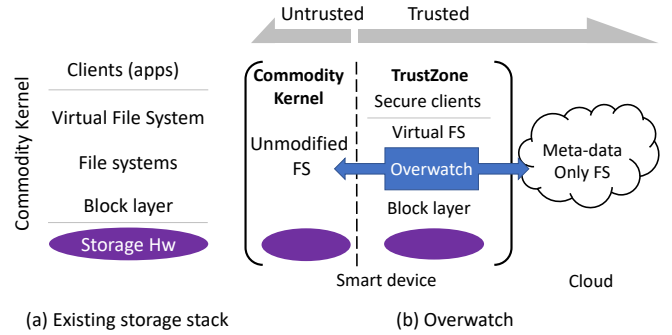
Untrusted

Trusted

Commodity Kernel

Clients (apps)

Virtual File System

File systems

Block layer

Storage Hw

Commodity Kernel

Unmodified FS

TrustZone

Secure clients

Virtual FS

Overwatch

Block layer

Meta-data Only FS

Smart device

Cloud

(a) Existing storage stack

(b) Overwatch